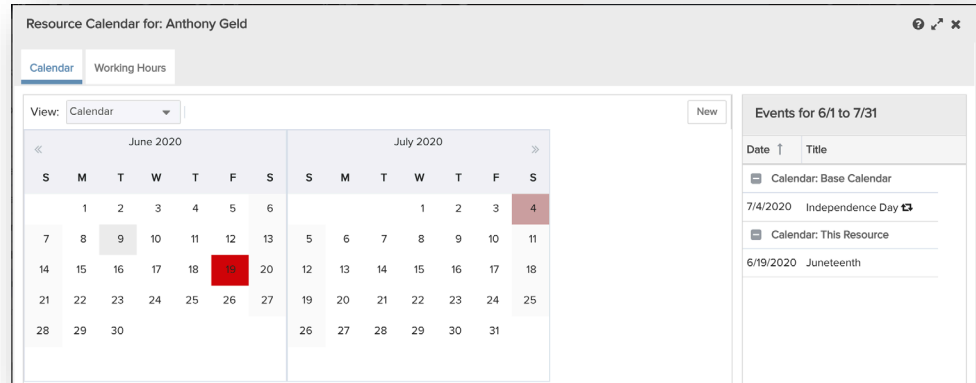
Resource Calendar for: Anthony Geld

Calendar | Working Hours

View: Calendar

New

« June 2020

| S | M | T | W | T | F | S |
|---|---|---|---|---|---|---|
| | 1 | 2 | 3 | 4 | 5 | 6 |
| 7 | 8 | 9 | 10 | 11 | 12 | 13 |
| 14 | 15 | 16 | 17 | 18 | 19 | 20 |
| 21 | 22 | 23 | 24 | 25 | 26 | 27 |
| 28 | 29 | 30 | | | | |

July 2020 »

| S | M | T | W | T | F | S |
|---|---|---|---|---|---|---|
| | | | 1 | 2 | 3 | 4 |
| 5 | 6 | 7 | 8 | 9 | 10 | 11 |
| 12 | 13 | 14 | 15 | 16 | 17 | 18 |
| 19 | 20 | 21 | 22 | 23 | 24 | 25 |
| 26 | 27 | 28 | 29 | 30 | 31 | |

Events for 6/1 to 7/31

| Date ↑ | Title |
|---|---|
| Calendar: Base Calendar | |
| 7/4/2020 | Independence Day |
| Calendar: This Resource | |
| 6/19/2020 | Juneteenth |